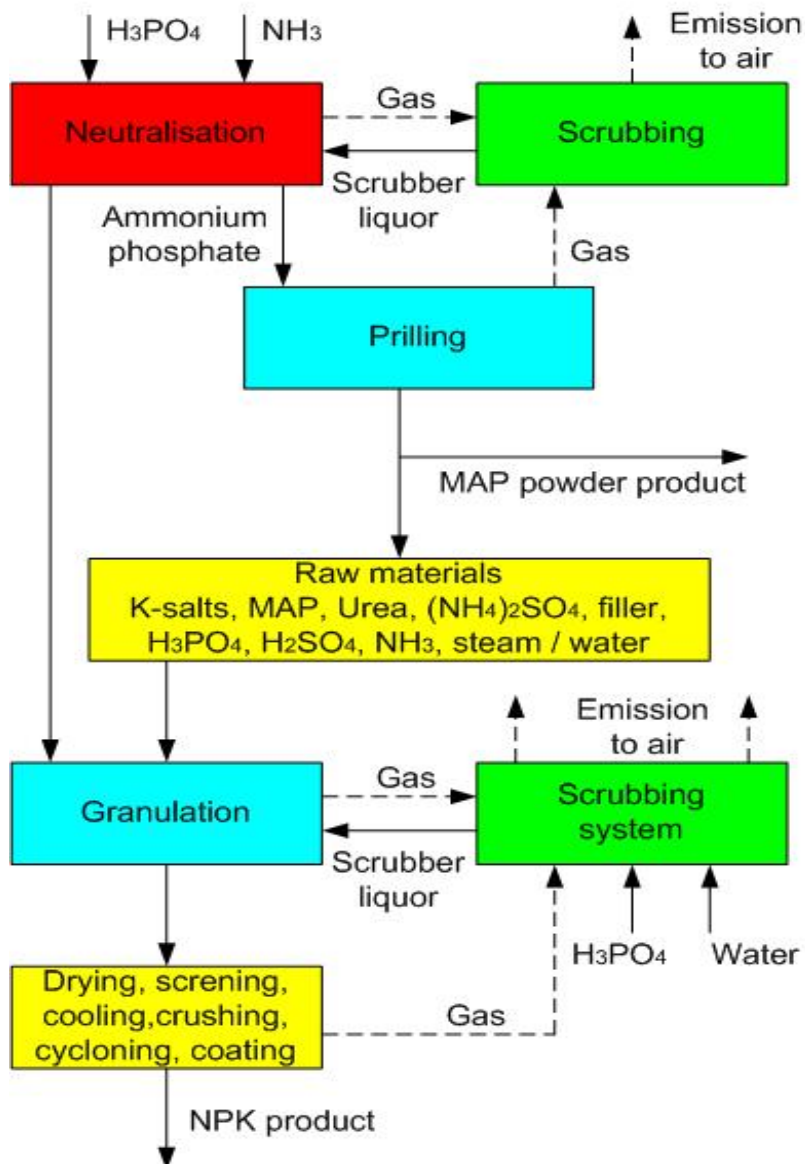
$H_3PO_4$

$NH_3$

Emission to air

Neutralisation

Gas

Scrubbing

Scrubber liquor

Ammonium phosphate

Gas

Prilling

MAP powder product

Raw materials
K-salts, MAP, Urea, $(NH_4)_2SO_4$, filler, $H_3PO_4$, $H_2SO_4$, $NH_3$, steam / water

Emission to air

Granulation

Gas

Scrubbing system

Scrubber liquor

$H_3PO_4$

Water

Drying, screning, cooling,crushing, cycloning, coating

Gas

NPK product